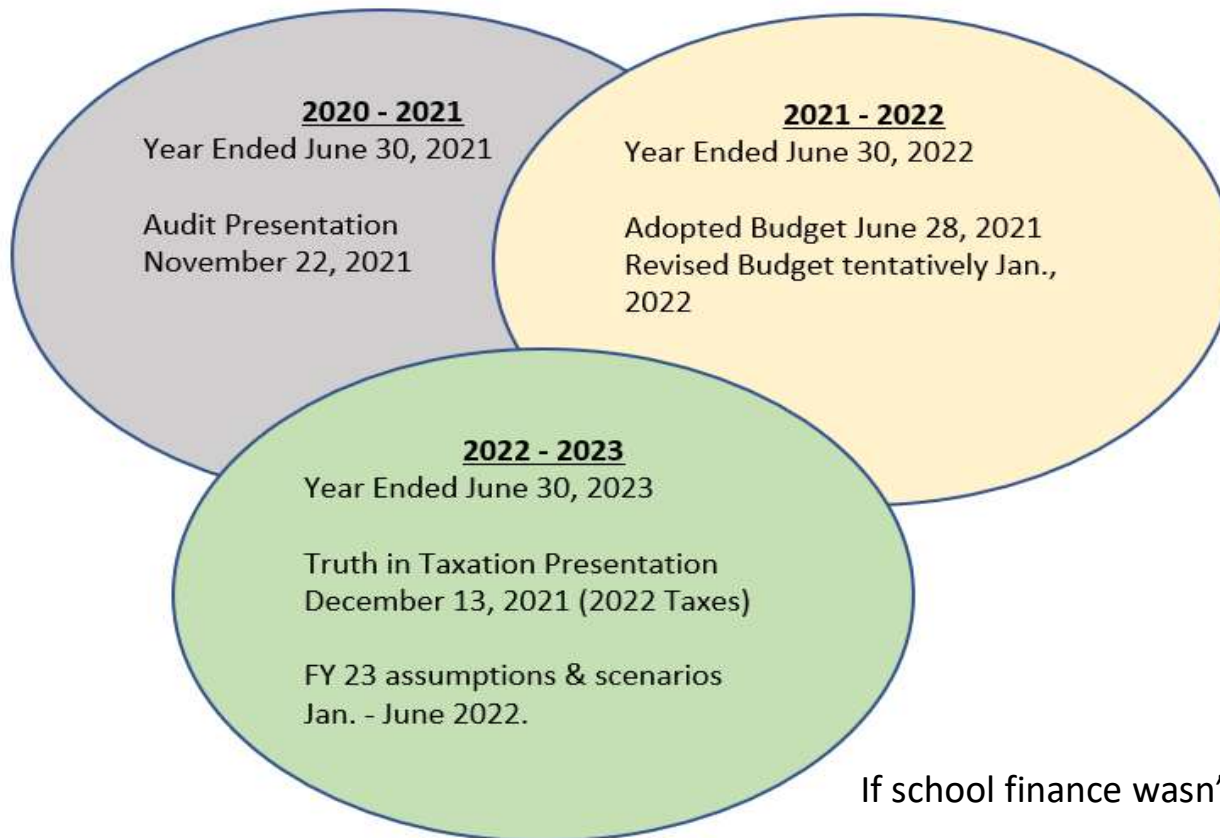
2020 - 2021
Year Ended June 30, 2021

Audit Presentation
November 22, 2021

2021 - 2022
Year Ended June 30, 2022

Adopted Budget June 28, 2021
Revised Budget tentatively Jan., 2022

2022 - 2023
Year Ended June 30, 2023

Truth in Taxation Presentation
December 13, 2021 (2022 Taxes)

FY 23 assumptions & scenarios
Jan. - June 2022.

If school finance wasn'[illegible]